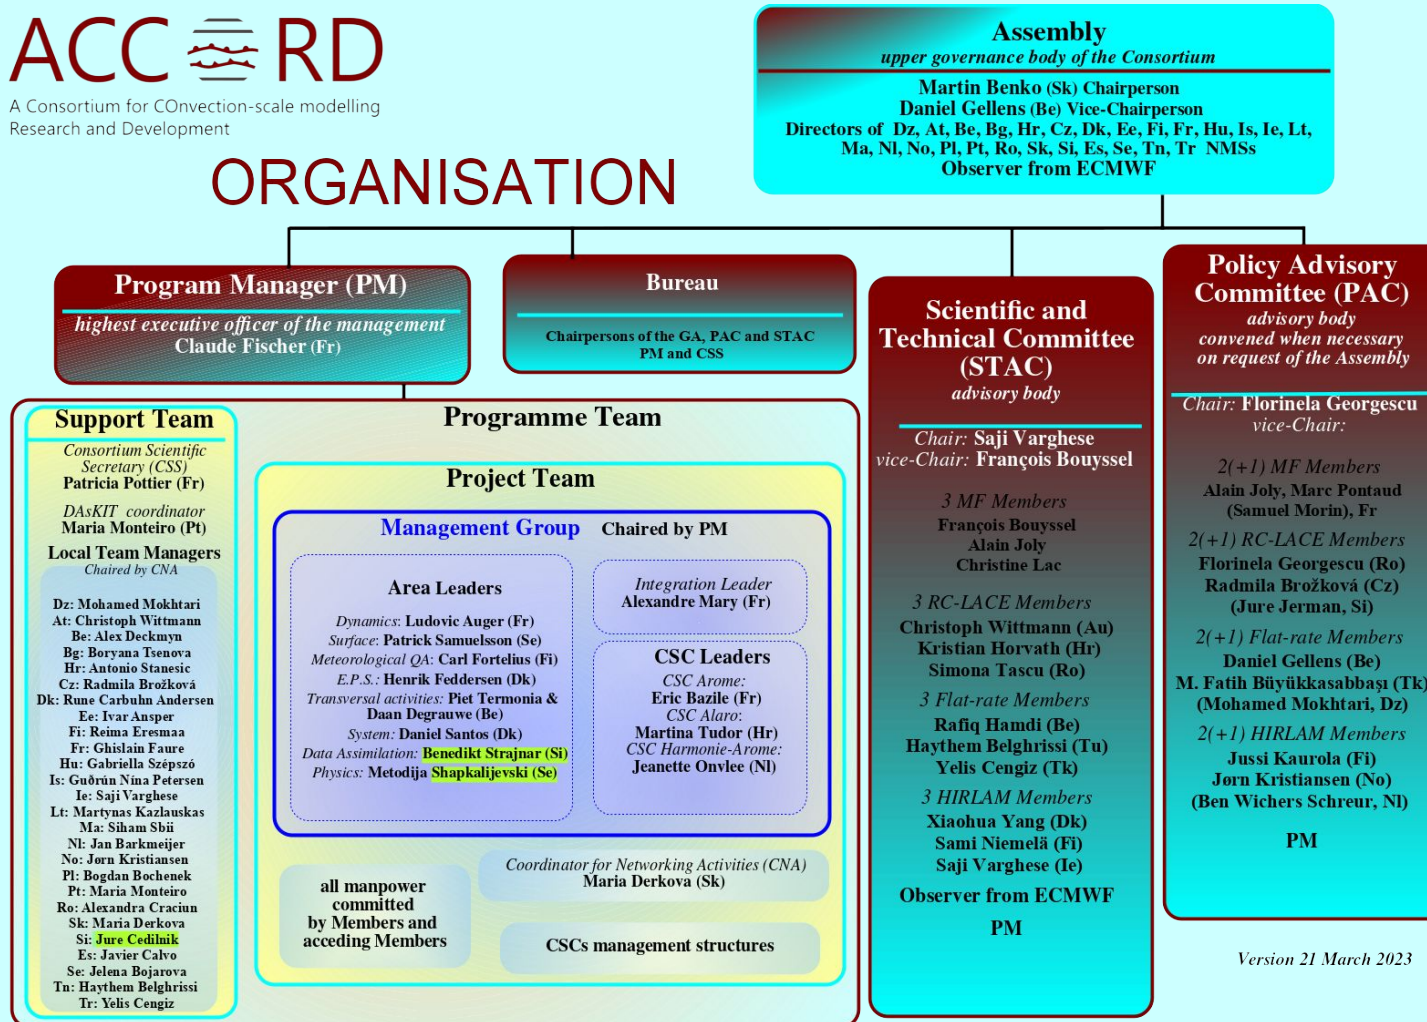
ACCORD
A Consortium for COnvection-scale modelling Research and Development

ORGANISATION

Assembly
upper governance body of the Consortium
Martin Benko (Sk) Chairperson
Daniel Gellens (Be) Vice-Chairperson
Directors of Dz, At, Be, Bg, Hr, Cz, Dk, Ee, Fi, Fr, Hu, Is, Ie, Lt, Ma, Nl, No, Pl, Pt, Ro, Sk, Si, Es, Se, Tn, Tr NMSs
Observer from ECMWF

Program Manager (PM)
highest executive officer of the management
Claude Fischer (Fr)

Bureau
Chairpersons of the GA, PAC and STAC
PM and CSS

Scientific and Technical Committee (STAC)
advisory body
Chair: Saji Varghese
vice-Chair: François Bouyssel
3 MF Members
François Bouyssel
Alain Joly
Christine Lac
3 RC-LACE Members
Christoph Wittmann (Au)
Kristian Horvath (Hr)
Simona Tascu (Ro)
3 Flat-rate Members
Rafiq Hamdi (Be)
Haythem Belghrissi (Tu)
Yelis Cengiz (Tk)
3 HIRLAM Members
Xiaohua Yang (Dk)
Sami Niemelä (Fi)
Saji Varghese (Ie)
Observer from ECMWF
PM

Policy Advisory Committee (PAC)
advisory body
convened when necessary
on request of the Assembly
Chair: Florinela Georgescu
vice-Chair:
2(+1) MF Members
Alain Joly, Marc Pontaud
(Samuel Morin), Fr
2(+1) RC-LACE Members
Florinela Georgescu (Ro)
Radmila Brožková (Cz)
(Jure Jerman, Si)
2(+1) Flat-rate Members
Daniel Gellens (Be)
M. Fatih Büyükkasabbaşı (Tk)
(Mohamed Mokhtari, Dz)
2(+1) HIRLAM Members
Jussi Kaurola (Fi)
Jørn Kristiansen (No)
(Ben Wichers Schreur, Nl)
PM

Support Team
Consortium Scientific Secretary (CSS)
Patricia Pottier (Fr)
DAsKIT coordinator
Maria Monteiro (Pt)
Local Team Managers
Chaired by CNA
Dz: Mohamed Mokhtari
At: Christoph Wittmann
Be: Alex Deckmyn
Bg: Boryana Tsenova
Hr: Antonio Stanesic
Cz: Radmila Brožková
Dk: Rune Carbuhn Andersen
Ee: Ivar Ansper
Fi: Reima Eresmaa
Fr: Ghislain Faure
Hu: Gabriella Szépszó
Is: Guðrún Nína Petersen
Ie: Saji Varghese
Lt: Martynas Kazlauskas
Ma: Siham Sbii
Nl: Jan Barkmeijer
No: Jørn Kristiansen
Pl: Bogdan Bochenek
Pt: Maria Monteiro
Ro: Alexandra Craciun
Sk: Maria Derkova
Si: Jure Cedilnik
Es: Javier Calvo
Se: Jelena Bojarova
Tn: Haythem Belghrissi
Tr: Yelis Cengiz

Programme Team

Project Team

Management Group Chaired by PM

Area Leaders
Dynamics: Ludovic Auger (Fr)
Surface: Patrick Samuelsson (Se)
Meteorological QA: Carl Fortelius (Fi)
E.P.S.: Henrik Feddersen (Dk)
Transversal activities: Piet Termonia & Daan Degrauwe (Be)
System: Daniel Santos (Dk)
Data Assimilation: Benedikt Strajnar (Si)
Physics: Metodija Shapkalijevski (Se)

Integration Leader
Alexandre Mary (Fr)

CSC Leaders
CSC Arome:
Eric Bazile (Fr)
CSC Alaro:
Martina Tudor (Hr)
CSC Harmonie-Arome:
Jeanette Onvlee (Nl)

all manpower committed by Members and acceding Members

Coordinator for Networking Activities (CNA)
Maria Derkova (Sk)

CSCs management structures

Version 21 March 2023